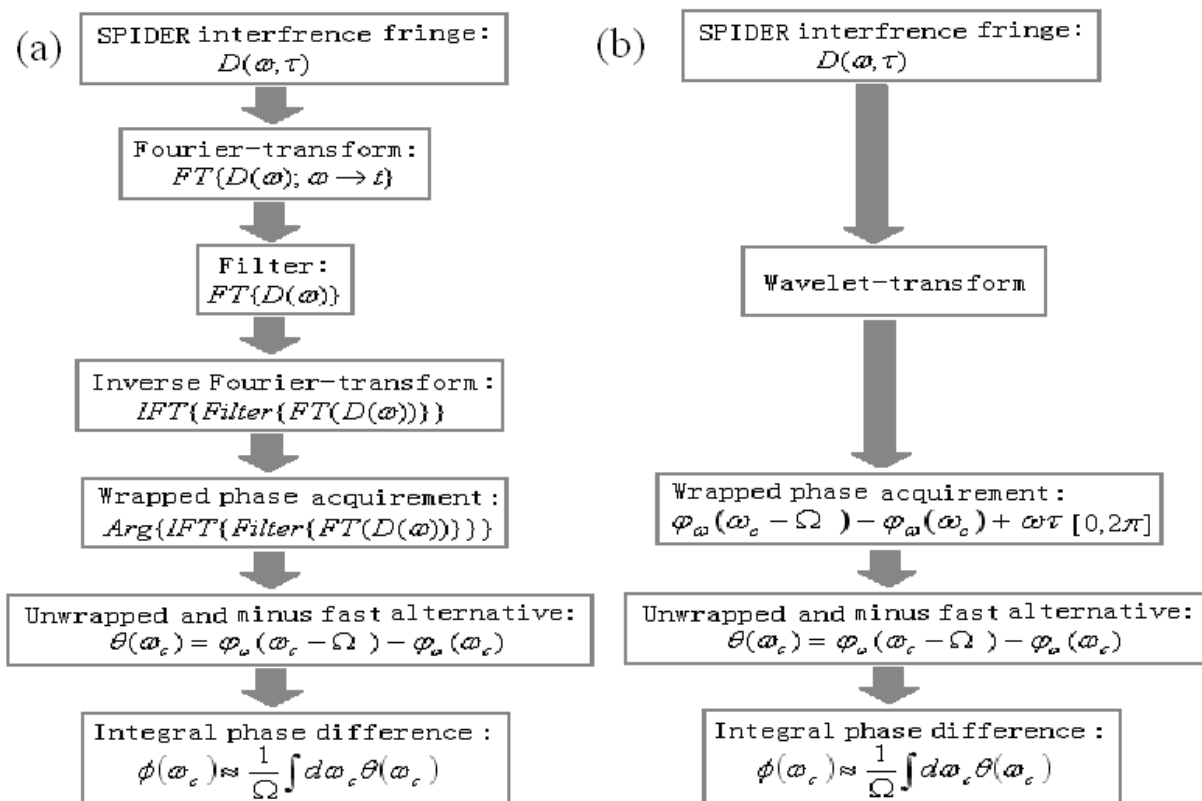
(a)

SPIDER interfrence fringe: $D(\omega,\tau)$

Fourier-transform: $FT\{D(\omega);\omega\rightarrow t\}$

Filter: $FT\{D(\omega)\}$

Inverse Fourier-transform: $IFT\{Filter\{FT(D(\omega))\}\}$

Wrapped phase acquirement: $Arg\{IFT\{Filter\{FT(D(\omega))\}\}\}$

Unwrapped and minus fast alternative: $\theta(\omega_c)=\varphi_\omega(\omega_c-\Omega)-\varphi_\omega(\omega_c)$

Integral phase difference: $\phi(\omega_c)\approx\frac{1}{\Omega}\int d\omega_c\theta(\omega_c)$

(b)

SPIDER interfrence fringe: $D(\omega,\tau)$

Wavelet-transform

Wrapped phase acquirement: $\varphi_\omega(\omega_c-\Omega)-\varphi_\omega(\omega_c)+\omega\tau\ [0,2\pi]$

Unwrapped and minus fast alternative: $\theta(\omega_c)=\varphi_\omega(\omega_c-\Omega)-\varphi_\omega(\omega_c)$

Integral phase difference: $\phi(\omega_c)\approx\frac{1}{\Omega}\int d\omega_c\theta(\omega_c)$